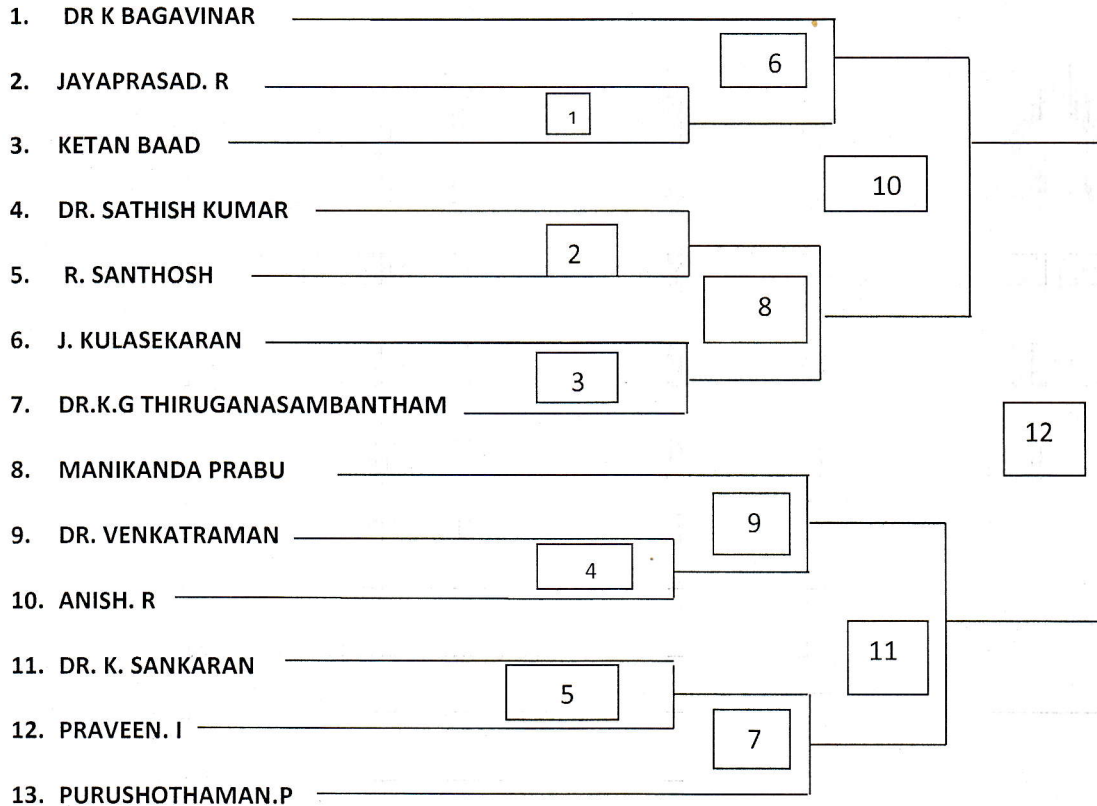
1. DR K BAGAVINAR
2. JAYAPRASAD. R
3. KETAN BAAD
4. DR. SATHISH KUMAR
5. R. SANTHOSH
6. J. KULASEKARAN
7. DR.K.G THIRUGANASAMBANTHAM
8. MANIKANDA PRABU
9. DR. VENKATRAMAN
10. ANISH. R
11. DR. K. SANKARAN
12. PRAVEEN. I
13. PURUSHOTHAMAN.P

6
1
10
2
8
3
12
9
4
11
5
7